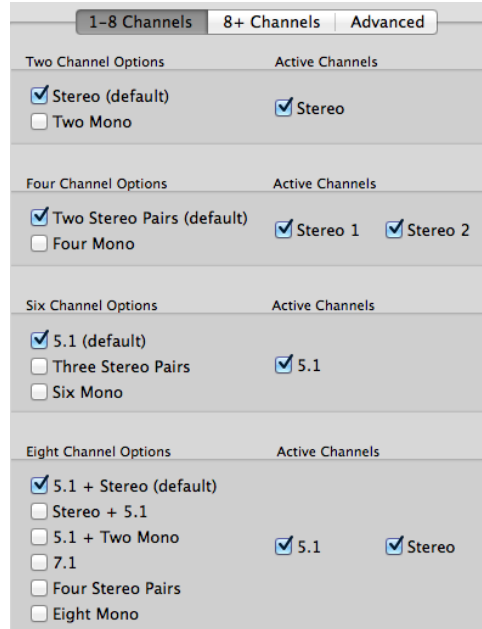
1-8 Channels | 8+ Channels | Advanced

Two Channel Options
Active Channels
Stereo (default)
Two Mono
Stereo

Four Channel Options
Active Channels
Two Stereo Pairs (default)
Four Mono
Stereo 1
Stereo 2

Six Channel Options
Active Channels
5.1 (default)
Three Stereo Pairs
Six Mono
5.1

Eight Channel Options
Active Channels
5.1 + Stereo (default)
Stereo + 5.1
5.1 + Two Mono
7.1
Four Stereo Pairs
Eight Mono
5.1
Stereo